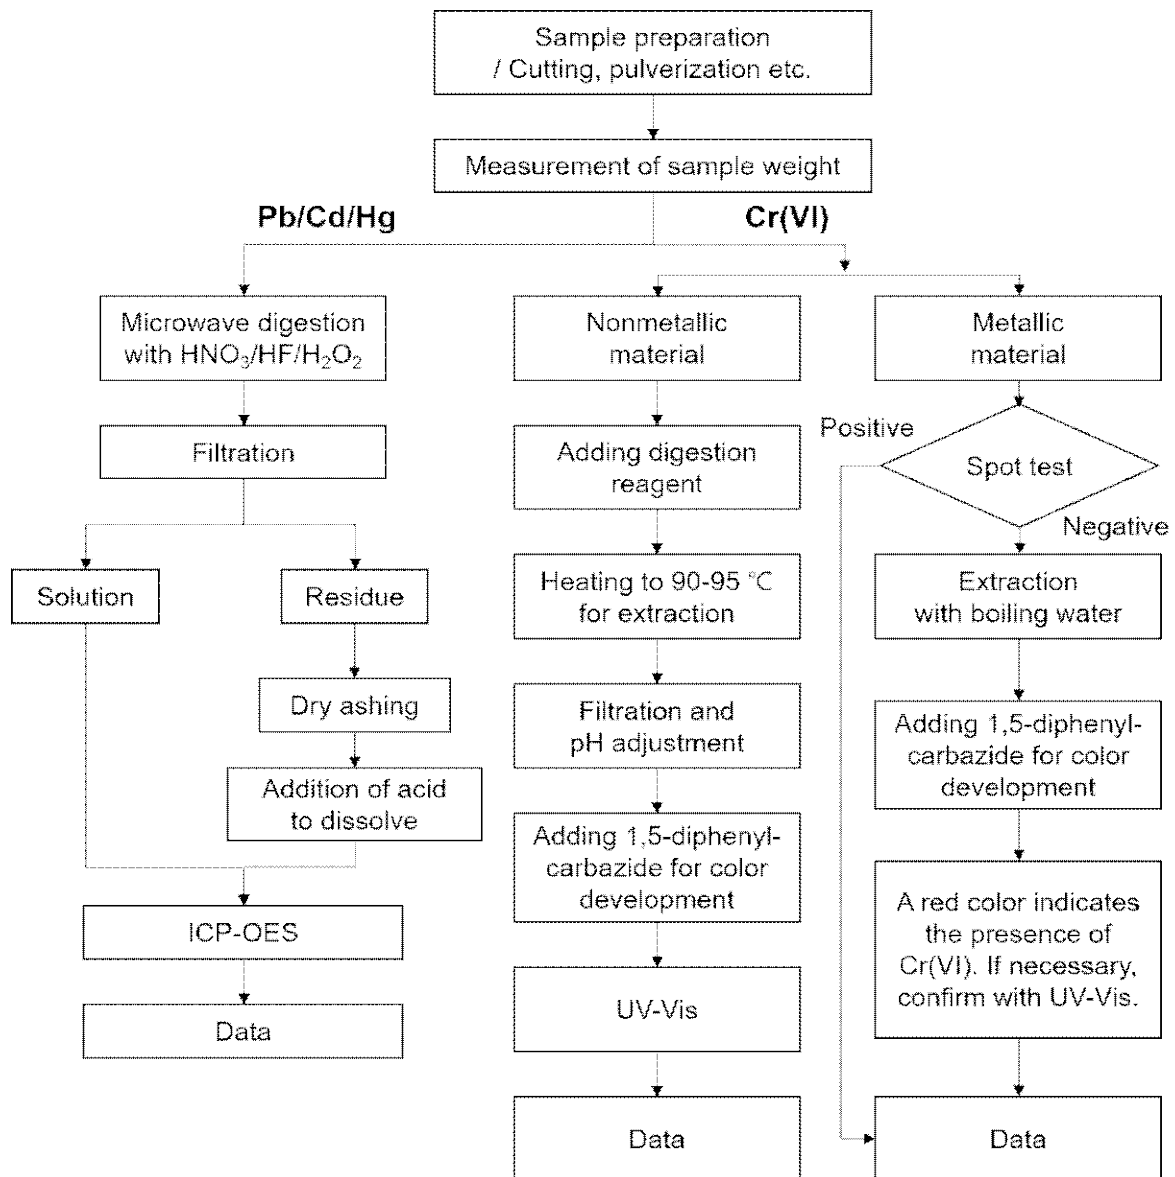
Sample preparation / Cutting, pulverization etc.

Measurement of sample weight

Pb/Cd/Hg

Cr(VI)

Microwave digestion with $HNO_3/HF/H_2O_2$

Filtration

Solution

Residue

Dry ashing

Addition of acid to dissolve

ICP-OES

Data

Nonmetallic material

Adding digestion reagent

Heating to 90-95 °C for extraction

Filtration and pH adjustment

Adding 1,5-diphenylcarbazide for color development

UV-Vis

Data

Metallic material

Positive

Spot test

Negative

Extraction with boiling water

Adding 1,5-diphenylcarbazide for color development

A red color indicates the presence of Cr(VI). If necessary, confirm with UV-Vis.

Data